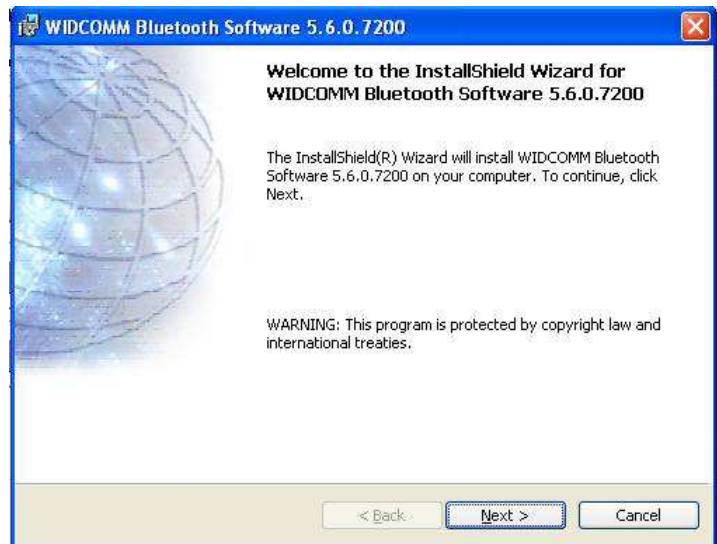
WIDCOMM Bluetooth Software 5.6.0.7200

Welcome to the InstallShield Wizard for WIDCOMM Bluetooth Software 5.6.0.7200

The InstallShield(R) Wizard will install WIDCOMM Bluetooth Software 5.6.0.7200 on your computer. To continue, click Next.

WARNING: This program is protected by copyright law and international treaties.

< Back

Next >

Cancel